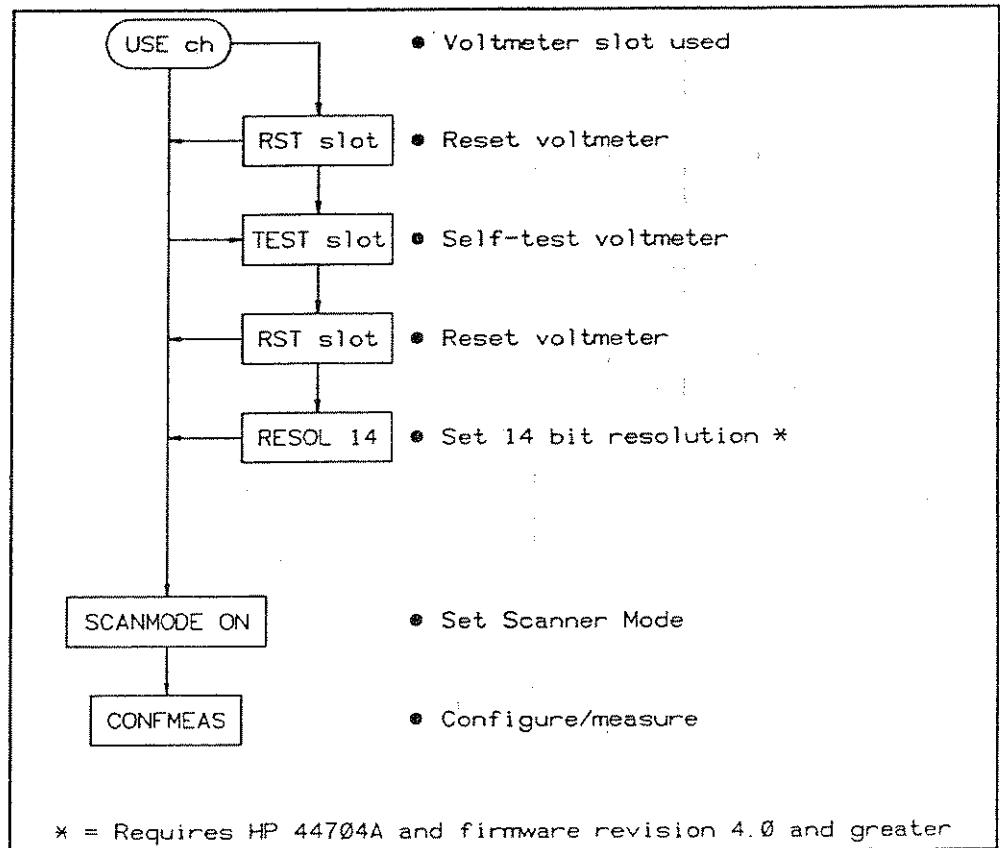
USE ch

● Voltmeter slot used

RST slot

● Reset voltmeter

TEST slot

● Self-test voltmeter

RST slot

● Reset voltmeter

RESOL 14

● Set 14 bit resolution *

SCANMODE ON

● Set Scanner Mode

CONFMEAS

● Configure/measure

* = Requires HP 44704A and firmware revision 4.0 and greater